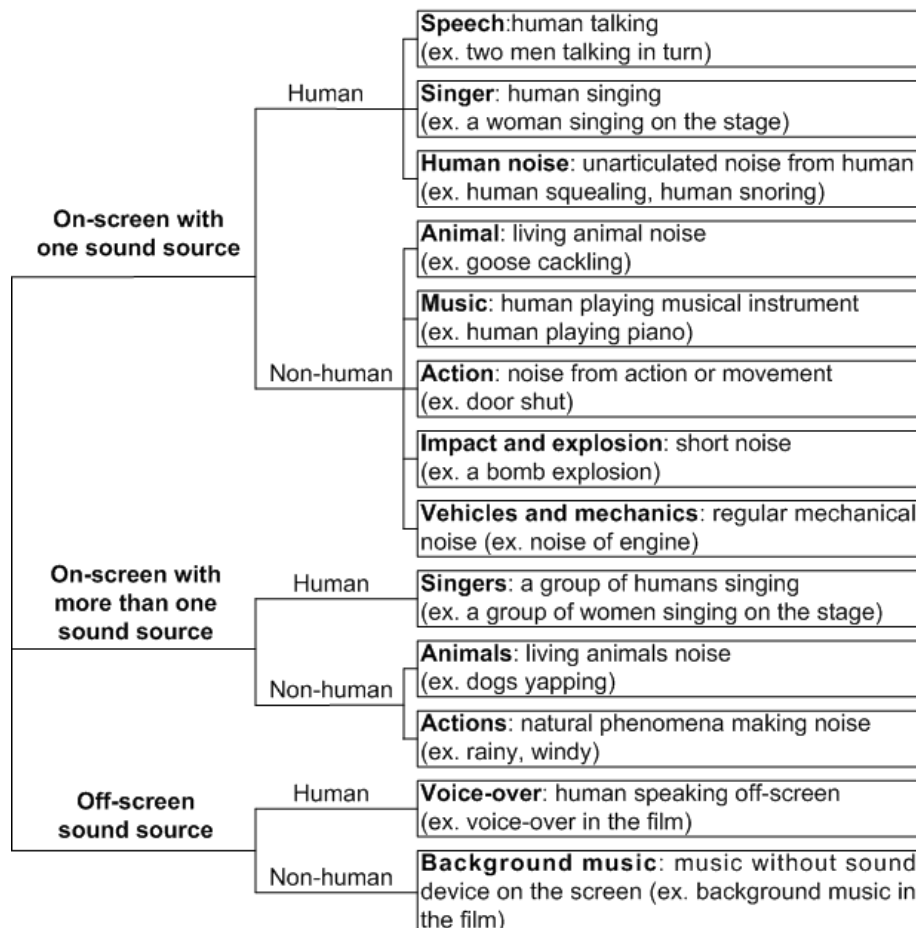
On-screen with one sound source

Human

Speech:human talking (ex. two men talking in turn)

Singer: human singing (ex. a woman singing on the stage)

Human noise: unarticulated noise from human (ex. human squealing, human snoring)

Non-human

Animal: living animal noise (ex. goose cackling)

Music: human playing musical instrument (ex. human playing piano)

Action: noise from action or movement (ex. door shut)

Impact and explosion: short noise (ex. a bomb explosion)

Vehicles and mechanics: regular mechanical noise (ex. noise of engine)

On-screen with more than one sound source

Human

Singers: a group of humans singing (ex. a group of women singing on the stage)

Non-human

Animals: living animals noise (ex. dogs yapping)

Actions: natural phenomena making noise (ex. rainy, windy)

Off-screen sound source

Human

Voice-over: human speaking off-screen (ex. voice-over in the film)

Non-human

Background music: music without sound device on the screen (ex. background music in the film)